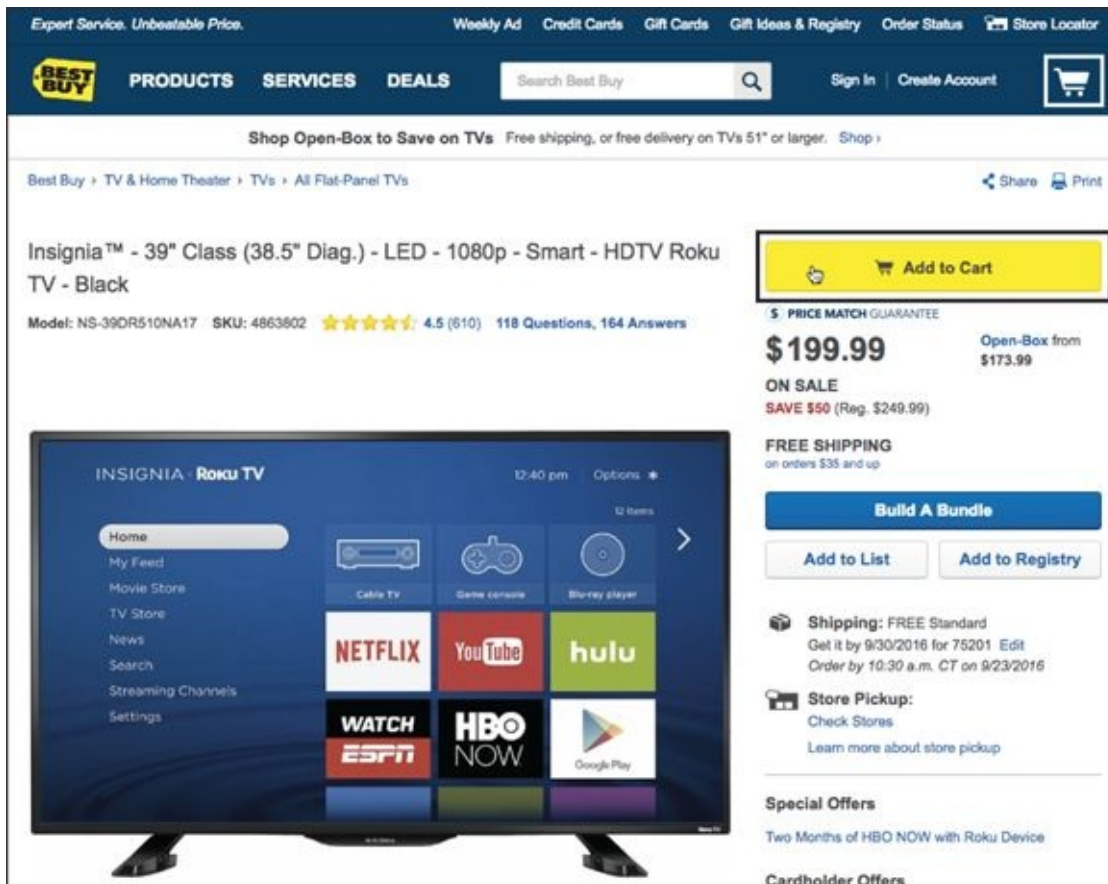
Expert Service. Unbeatable Price.

Weekly Ad Credit Cards Gift Cards Gift Ideas & Registry Order Status Store Locator

BEST BUY PRODUCTS SERVICES DEALS Search Best Buy Sign In | Create Account

Shop Open-Box to Save on TVs Free shipping, or free delivery on TVs 51" or larger. Shop ›

Best Buy › TV & Home Theater › TVs › All Flat-Panel TVs

Share Print

Insignia™ - 39" Class (38.5" Diag.) - LED - 1080p - Smart - HDTV Roku TV - Black

Model: NS-39DR510NA17 SKU: 4863802 4.5 (610) 118 Questions, 164 Answers

INSIGNIA · Roku TV 12:40 pm Options

12 Items

Home
My Feed
Movie Store
TV Store
News
Search
Streaming Channels
Settings

Cable TV Game console Blu-ray player

NETFLIX YouTube hulu

WATCH ESPN HBO NOW Google Play

Add to Cart

PRICE MATCH GUARANTEE

$199.99

Open-Box from $173.99

ON SALE
SAVE $50 (Reg. $249.99)

FREE SHIPPING
on orders $35 and up

Build A Bundle

Add to List Add to Registry

Shipping: FREE Standard
Get it by 9/30/2016 for 75201 Edit
Order by 10:30 a.m. CT on 9/23/2016

Store Pickup:
Check Stores
Learn more about store pickup

Special Offers
Two Months of HBO NOW with Roku Device

Cardholder Offers